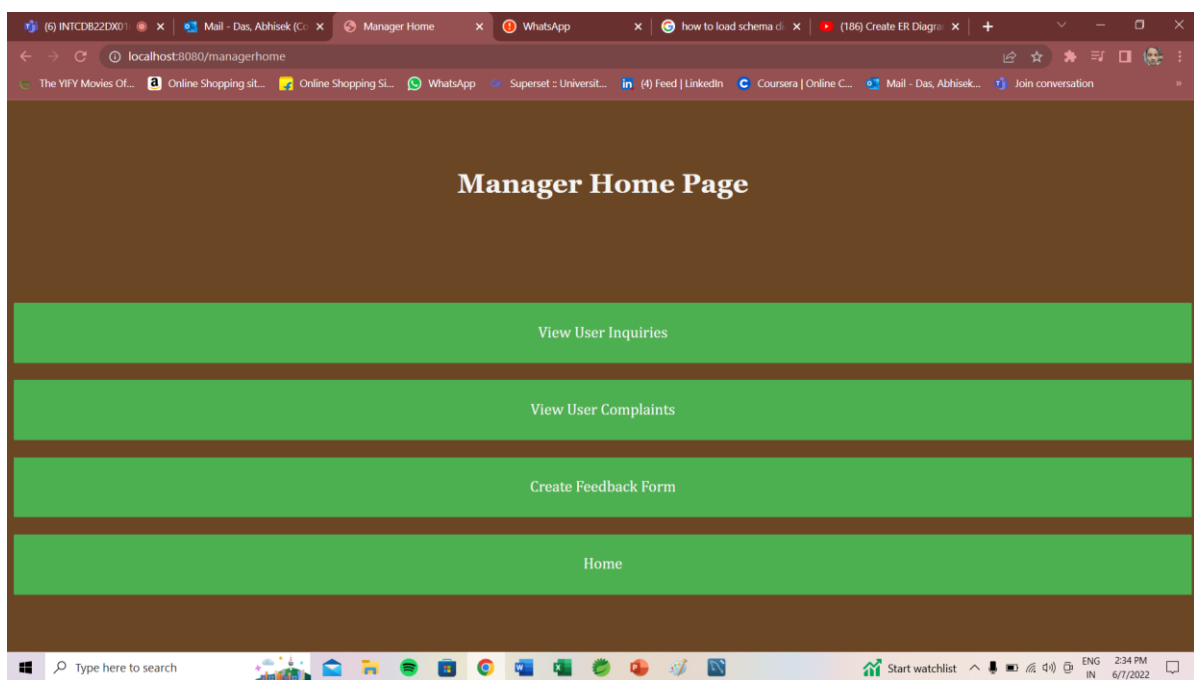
(6) INTCDB22DX01 ×
Mail - Das, Abhisek (C ×
Manager Home ×
WhatsApp ×
how to load schema d ×
(186) Create ER Diagra ×
+

localhost:8080/managerhome

The YIFY Movies Of... Online Shopping sit... Online Shopping Si... WhatsApp Superset :: Universit... (4) Feed | LinkedIn Coursera | Online C... Mail - Das, Abhisek... Join conversation »

Manager Home Page

View User Inquiries

View User Complaints

Create Feedback Form

Home

Type here to search

Start watchlist ENG IN 2:34 PM 6/7/2022